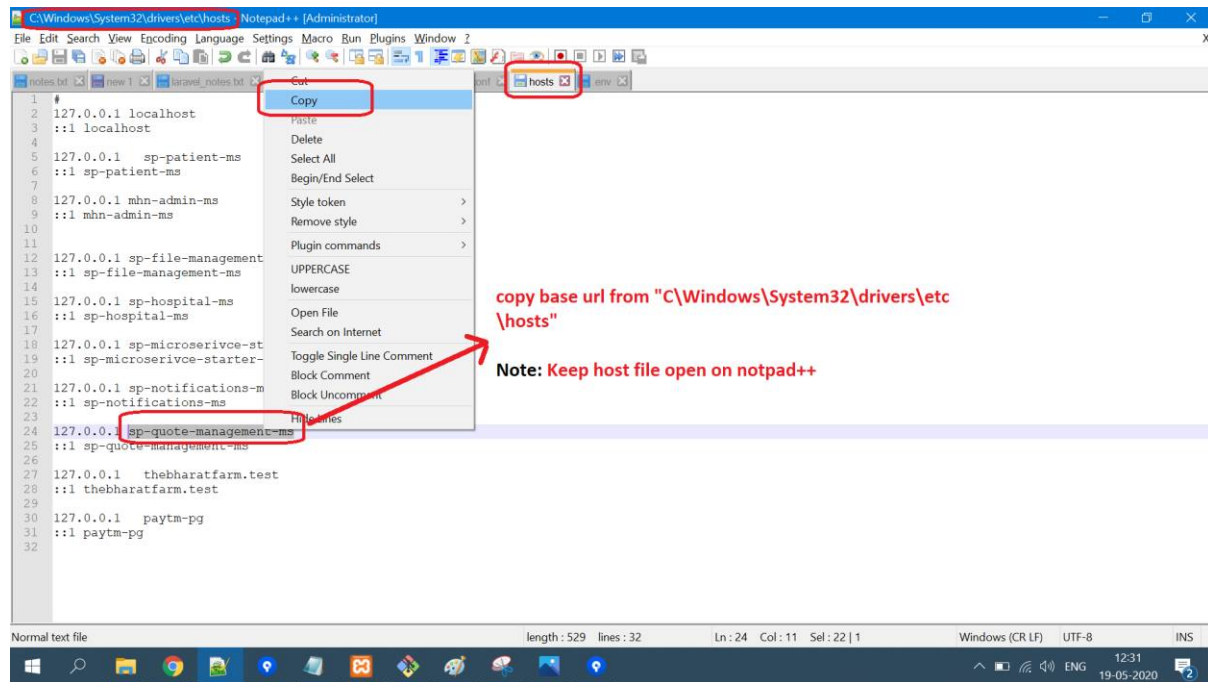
C:\Windows\System32\drivers\etc\hosts - Notepad++ [Administrator]

File Edit Search View Encoding Language Settings Macro Run Plugins Window ?

notes.txt new 1 laravel_notes.txt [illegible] hosts env

1 #
2 127.0.0.1 localhost
3 ::1 localhost
4
5 127.0.0.1 sp-patient-ms
6 ::1 sp-patient-ms
7
8 127.0.0.1 mhn-admin-ms
9 ::1 mhn-admin-ms
10
11
12 127.0.0.1 sp-file-management
13 ::1 sp-file-management-ms
14
15 127.0.0.1 sp-hospital-ms
16 ::1 sp-hospital-ms
17
18 127.0.0.1 sp-microserivce-st
19 ::1 sp-microserivce-starter-
20
21 127.0.0.1 sp-notifications-m
22 ::1 sp-notifications-ms
23
24 127.0.0.1 sp-quote-management-ms
25 ::1 sp-quote-management-ms
26
27 127.0.0.1 thebharatfarm.test
28 ::1 thebharatfarm.test
29
30 127.0.0.1 paytm-pg
31 ::1 paytm-pg
32

Cut
Copy
Paste
Delete
Select All
Begin/End Select
Style token
Remove style
Plugin commands
UPPERCASE
lowercase
Open File
Search on Internet
Toggle Single Line Comment
Block Comment
Block Uncomment
Hide Lines

copy base url from "C\Windows\System32\drivers\etc\hosts"

Note: Keep host file open on notpad++

Normal text file length : 529 lines : 32 Ln : 24 Col : 11 Sel : 22 | 1 Windows (CR LF) UTF-8 INS

ENG 12:31 19-05-2020 2